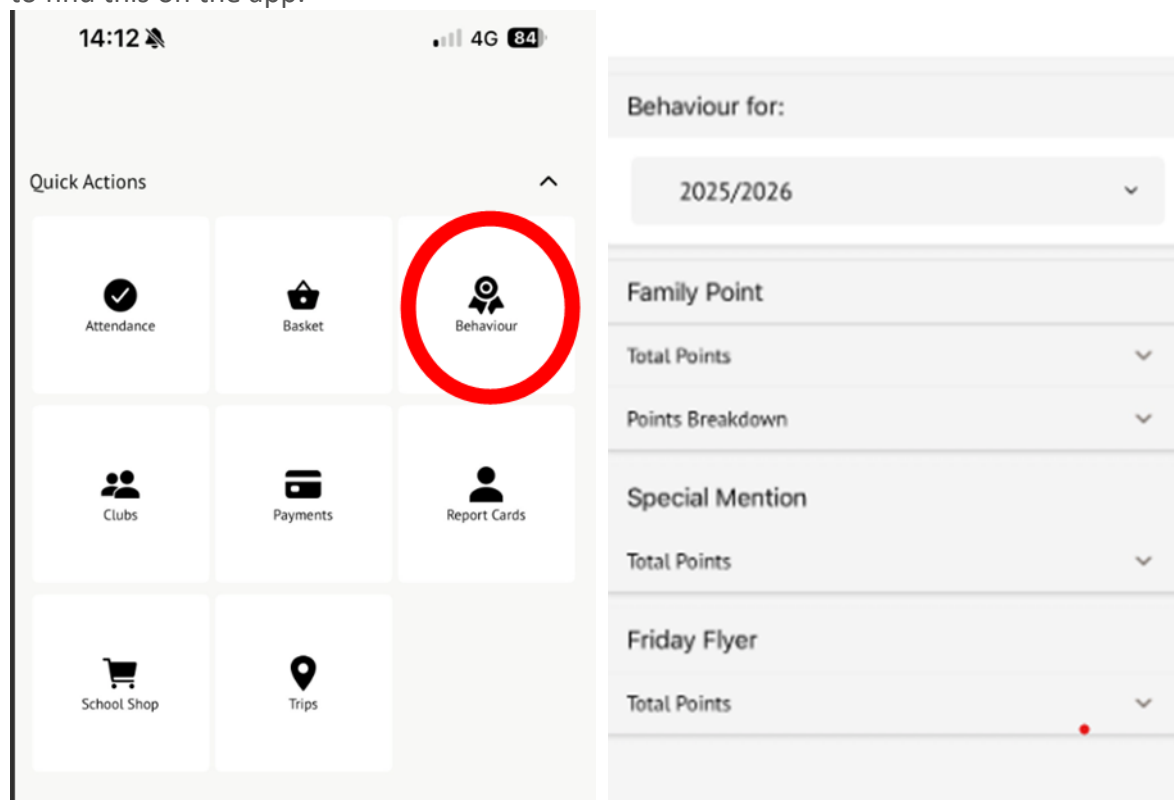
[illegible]

14:12

4G 84

Quick Actions

Attendance

Basket

Behaviour

Clubs

Payments

Report Cards

School Shop

Trips

Behaviour for:

2025/2026

Family Point

Total Points

Points Breakdown

Special Mention

Total Points

Friday Flyer

Total Points